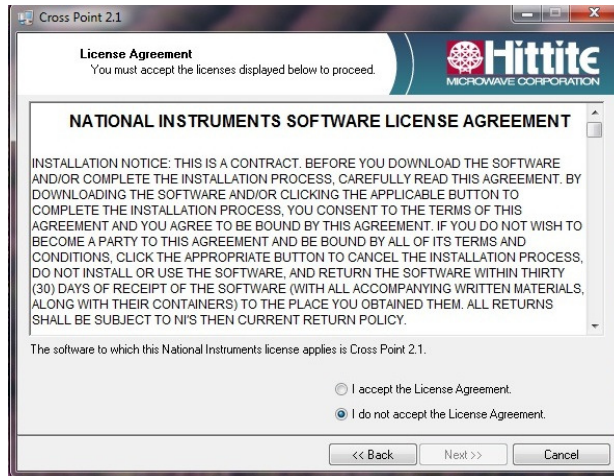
Cross Point 2.1

License Agreement
You must accept the licenses displayed below to proceed.

Hittite
MICROWAVE CORPORATION

NATIONAL INSTRUMENTS SOFTWARE LICENSE AGREEMENT

INSTALLATION NOTICE: THIS IS A CONTRACT. BEFORE YOU DOWNLOAD THE SOFTWARE AND/OR COMPLETE THE INSTALLATION PROCESS, CAREFULLY READ THIS AGREEMENT. BY DOWNLOADING THE SOFTWARE AND/OR CLICKING THE APPLICABLE BUTTON TO COMPLETE THE INSTALLATION PROCESS, YOU CONSENT TO THE TERMS OF THIS AGREEMENT AND YOU AGREE TO BE BOUND BY THIS AGREEMENT. IF YOU DO NOT WISH TO BECOME A PARTY TO THIS AGREEMENT AND BE BOUND BY ALL OF ITS TERMS AND CONDITIONS, CLICK THE APPROPRIATE BUTTON TO CANCEL THE INSTALLATION PROCESS, DO NOT INSTALL OR USE THE SOFTWARE, AND RETURN THE SOFTWARE WITHIN THIRTY (30) DAYS OF RECEIPT OF THE SOFTWARE (WITH ALL ACCOMPANYING WRITTEN MATERIALS, ALONG WITH THEIR CONTAINERS) TO THE PLACE YOU OBTAINED THEM. ALL RETURNS SHALL BE SUBJECT TO NI'S THEN CURRENT RETURN POLICY.

The software to which this National Instruments license applies is Cross Point 2.1.

I accept the License Agreement.
I do not accept the License Agreement.

<< Back
Next >>
Cancel